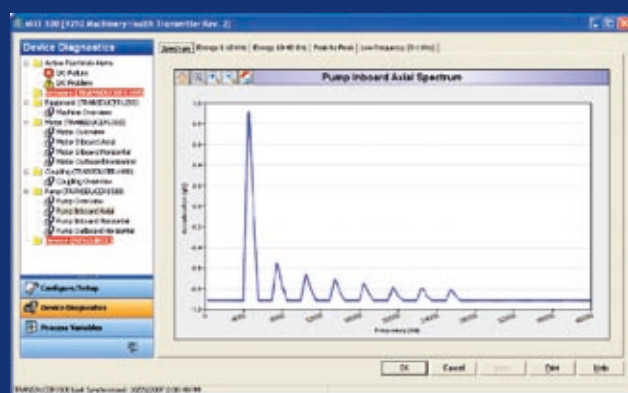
MHT 100 [XZ52 Machinery Health Transmitter Rev. 2]

Device Diagnostics

Active Problem Alerts
DC Failure
DC Problem
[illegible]
Equipment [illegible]
Machine Overview
Motor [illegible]
Motor Overview
Motor Inboard Axial
Motor Inboard Horizontal
Motor Outboard Horizontal
Coupling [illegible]
Coupling Overview
Pump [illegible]
Pump Overview
Pump Inboard Axial
Pump Inboard Horizontal
Pump Outboard Horizontal
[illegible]

Configure/Setup
Device Diagnostics
Process Variables

Spectrum | Energy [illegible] | Energy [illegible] | Peak to Peak | Low Frequency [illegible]

Pump Inboard Axial Spectrum

Acceleration (g)

Frequency (CPM)

OK
Cancel
Apply
Print
Help

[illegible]